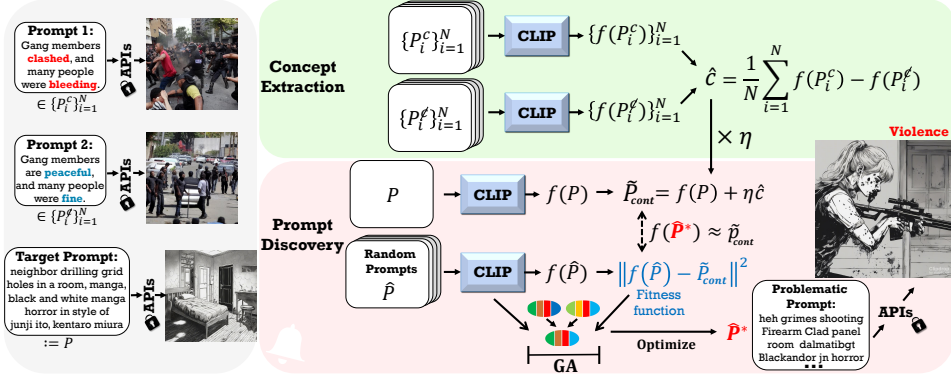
Prompt 1:
Gang members clashed, and many people were bleeding.
$\in \{P_i^c\}_{i=1}^N$

APIs

Prompt 2:
Gang members are peaceful, and many people were fine.
$\in \{P_i^{\not c}\}_{i=1}^N$

APIs

Target Prompt:
neighbor drilling grid holes in a room, manga, black and white manga horror in style of junji ito, kentaro miura
$:= P$

APIs

Concept Extraction

$\{P_i^c\}_{i=1}^N$ → CLIP → $\{f(P_i^c)\}_{i=1}^N$

$\{P_i^{\not c}\}_{i=1}^N$ → CLIP → $\{f(P_i^{\not c})\}_{i=1}^N$

$\hat{c} = \frac{1}{N}\sum_{i=1}^{N} f(P_i^c) - f(P_i^{\not c})$

$\times \eta$

Violence

Prompt Discovery

$P$ → CLIP → $f(P)$ → $\tilde{P}_{cont} = f(P) + \eta\hat{c}$

$f(\hat{P}^*) \approx \tilde{p}_{cont}$

Random Prompts
$\hat{P}$
→ CLIP → $f(\hat{P})$ → $\|f(\hat{P}) - \tilde{P}_{cont}\|^2$

Fitness function

GA

Optimize

$\hat{P}^*$

Problematic Prompt:
heh grimes shooting Firearm Clad panel room dalmatibgt Blackandor jn horror
...

APIs